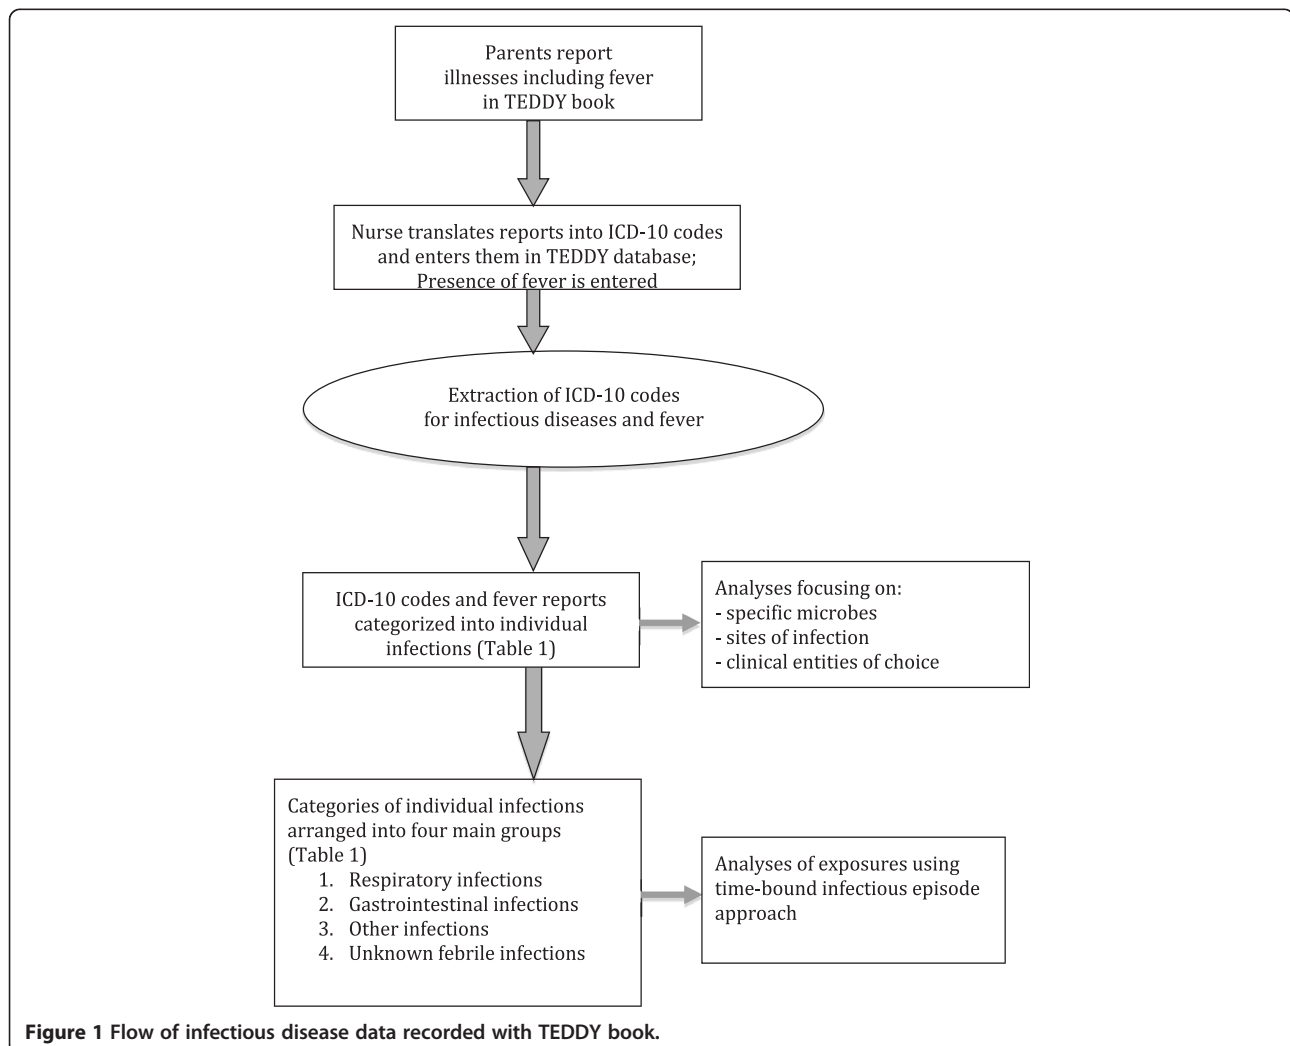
Parents report illnesses including fever in TEDDY book

Nurse translates reports into ICD-10 codes and enters them in TEDDY database; Presence of fever is entered

Extraction of ICD-10 codes for infectious diseases and fever

ICD-10 codes and fever reports categorized into individual infections (Table 1)

Analyses focusing on:
- specific microbes
- sites of infection
- clinical entities of choice

Categories of individual infections arranged into four main groups (Table 1)
1. Respiratory infections
2. Gastrointestinal infections
3. Other infections
4. Unknown febrile infections

Analyses of exposures using time-bound infectious episode approach

**Figure 1** Flow of infectious disease data recorded with TEDDY book.